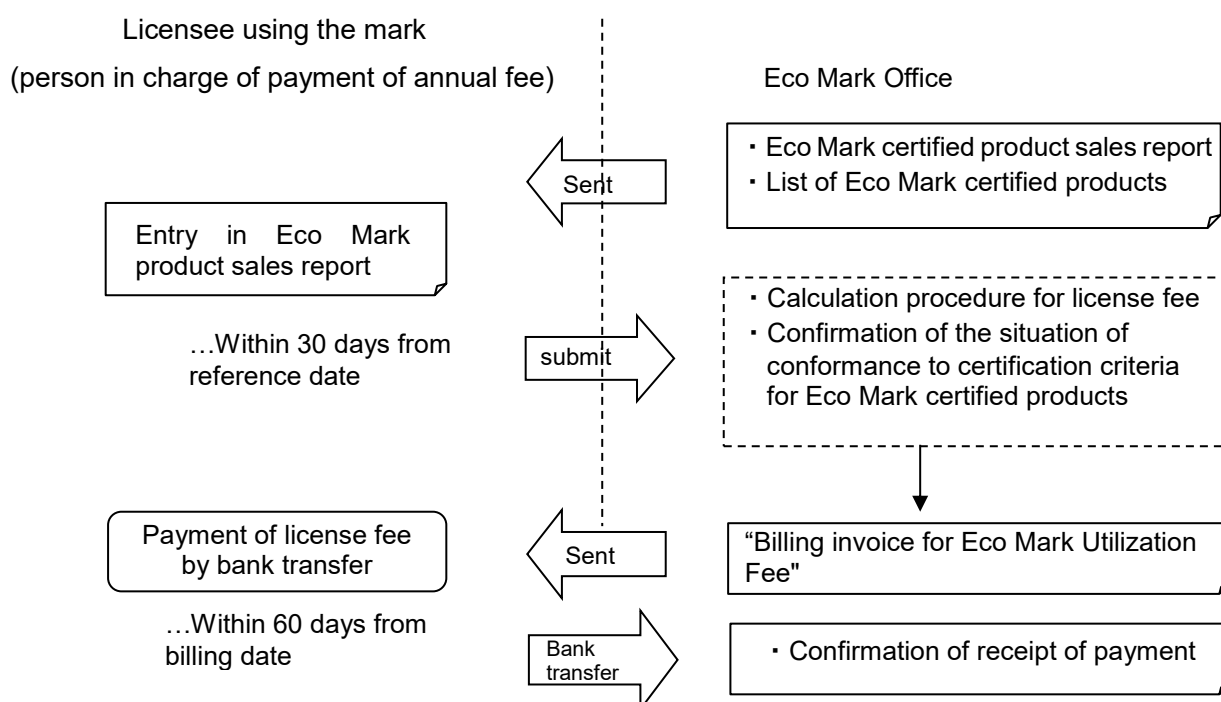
Licensee using the mark
(person in charge of payment of annual fee)

Eco Mark Office

・Eco Mark certified product sales report
・List of Eco Mark certified products

Sent

Entry in Eco Mark product sales report

…Within 30 days from reference date

submit

・Calculation procedure for license fee
・Confirmation of the situation of conformance to certification criteria for Eco Mark certified products

Payment of license fee by bank transfer

Sent

"Billing invoice for Eco Mark Utilization Fee"

…Within 60 days from billing date

Bank transfer

・Confirmation of receipt of payment